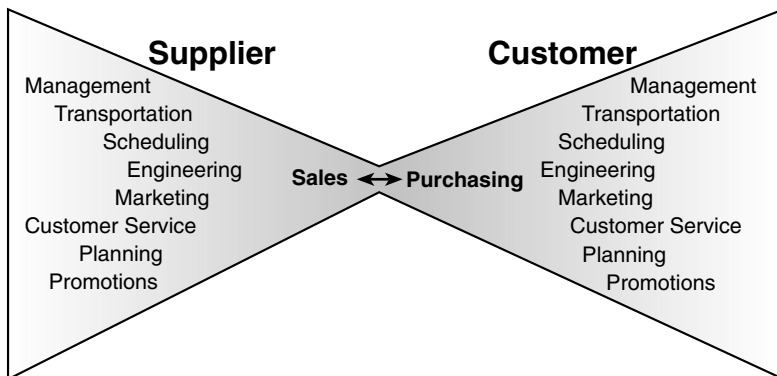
Supplier

Management
Transportation
Scheduling
Engineering
Marketing
Customer Service
Planning
Promotions

Sales ⟷ Purchasing

Customer

Management
Transportation
Scheduling
Engineering
Marketing
Customer Service
Planning
Promotions